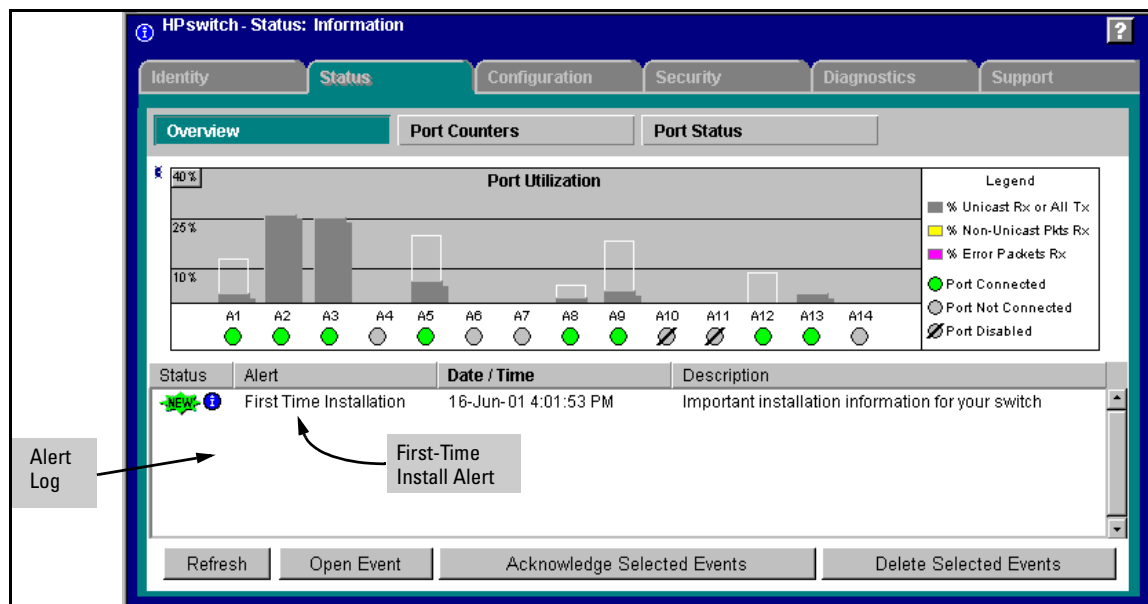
HPswitch - Status: Information

?

Identity | Status | Configuration | Security | Diagnostics | Support

Overview | Port Counters | Port Status

40%

Port Utilization

25%

10%

A1 A2 A3 A4 A5 A6 A7 A8 A9 A10 A11 A12 A13 A14

Legend
% Unicast Rx or All Tx
% Non-Unicast Pkts Rx
% Error Packets Rx
Port Connected
Port Not Connected
Port Disabled

| Status | Alert | Date / Time | Description |
|---|---|---|---|
| NEW | First Time Installation | 16-Jun-01 4:01:53 PM | Important installation information for your switch |

Alert Log

First-Time Install Alert

Refresh | Open Event | Acknowledge Selected Events | Delete Selected Events